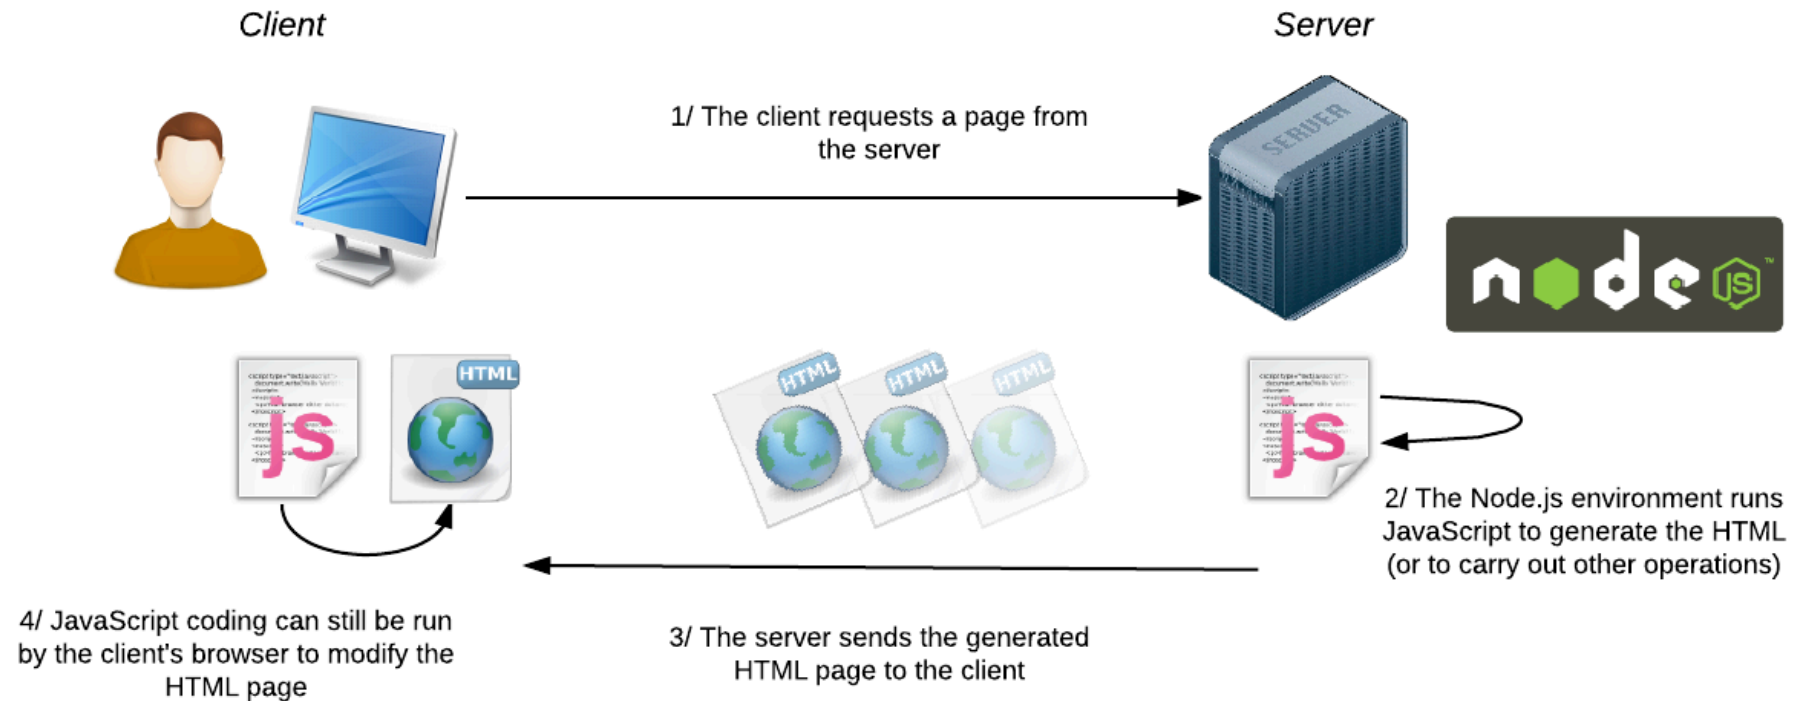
Client

Server

1/ The client requests a page from the server

SERVER

node JS

HTML

js

HTML HTML HTML

js

2/ The Node.js environment runs JavaScript to generate the HTML (or to carry out other operations)

4/ JavaScript coding can still be run by the client's browser to modify the HTML page

3/ The server sends the generated HTML page to the client